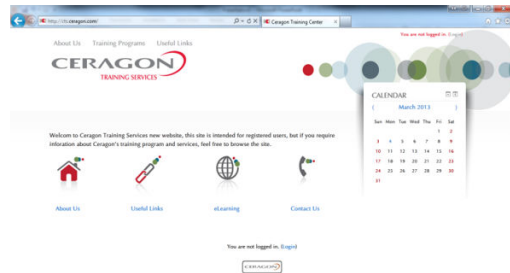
http://ts.ceragon.com/

Ceragon Training Center

You are not logged in. (Login)

About Us Training Programs Useful Links

CERAGON
TRAINING SERVICES

CALENDAR

March 2013

| Sun | Mon | Tue | Wed | Thu | Fri | Sat |
|---|---|---|---|---|---|---|
| | | | | | 1 | 2 |
| 3 | 4 | 5 | 6 | 7 | 8 | 9 |
| 10 | 11 | 12 | 13 | 14 | 15 | 16 |
| 17 | 18 | 19 | 20 | 21 | 22 | 23 |
| 24 | 25 | 26 | 27 | 28 | 29 | 30 |
| 31 | | | | | | |

Welcom to Ceragon Training Services new website, this site is intended for registered users, but if you require information about Ceragon's training program and services, feel free to browse the site.

About Us

Useful Links

eLearning

Contact Us

You are not logged in. (Login)

CERAGON